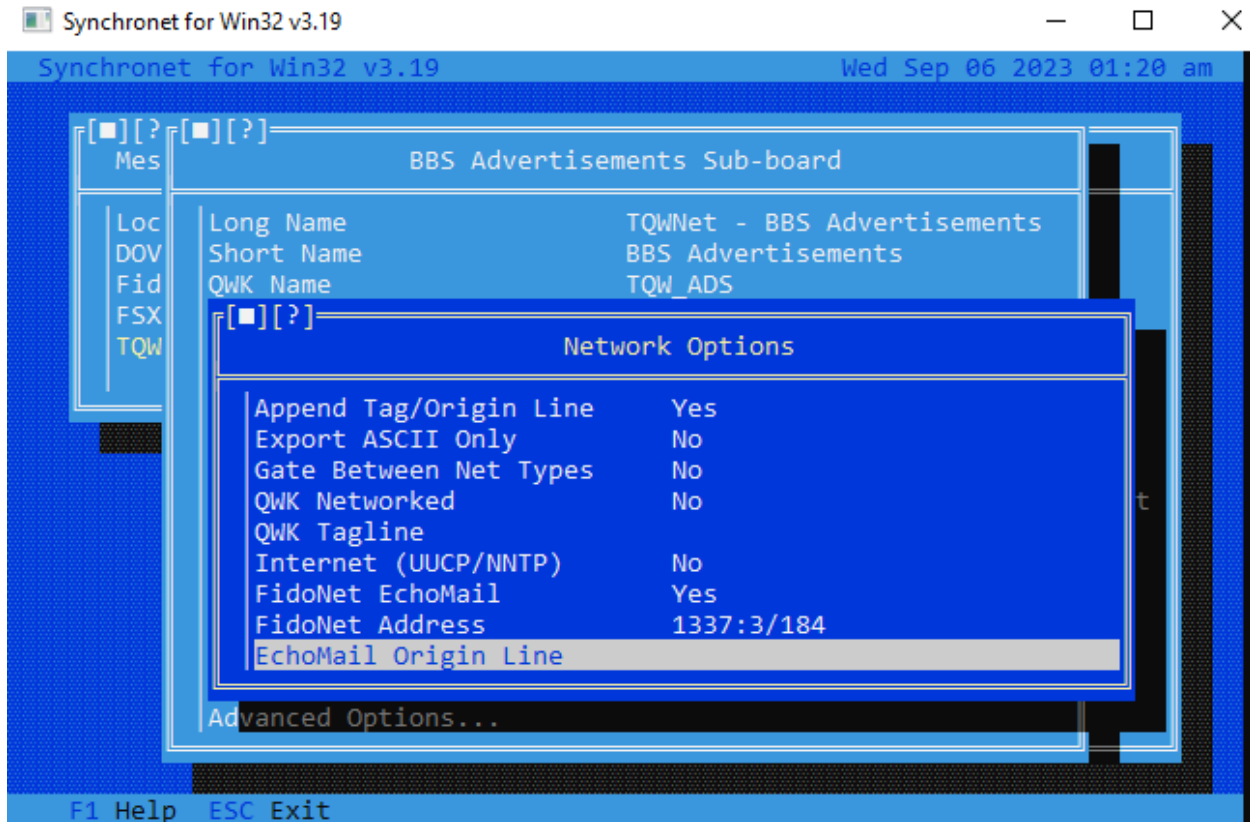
Synchronet for Win32 v3.19

Synchronet for Win32 v3.19 Wed Sep 06 2023 01:20 am

[■][? [■][?]
Mes
BBS Advertisements Sub-board

Loc
DOV
Fid
FSX
TQW

Long Name TQWNet - BBS Advertisements
Short Name BBS Advertisements
QWK Name TQW_ADS

[■][?]
Network Options

| | |
|---|---|
| Append Tag/Origin Line | Yes |
| Export ASCII Only | No |
| Gate Between Net Types | No |
| QWK Networked | No |
| QWK Tagline | |
| Internet (UUCP/NNTP) | No |
| FidoNet EchoMail | Yes |
| FidoNet Address | 1337:3/184 |
| EchoMail Origin Line | |

t

Advanced Options...

F1 Help ESC Exit